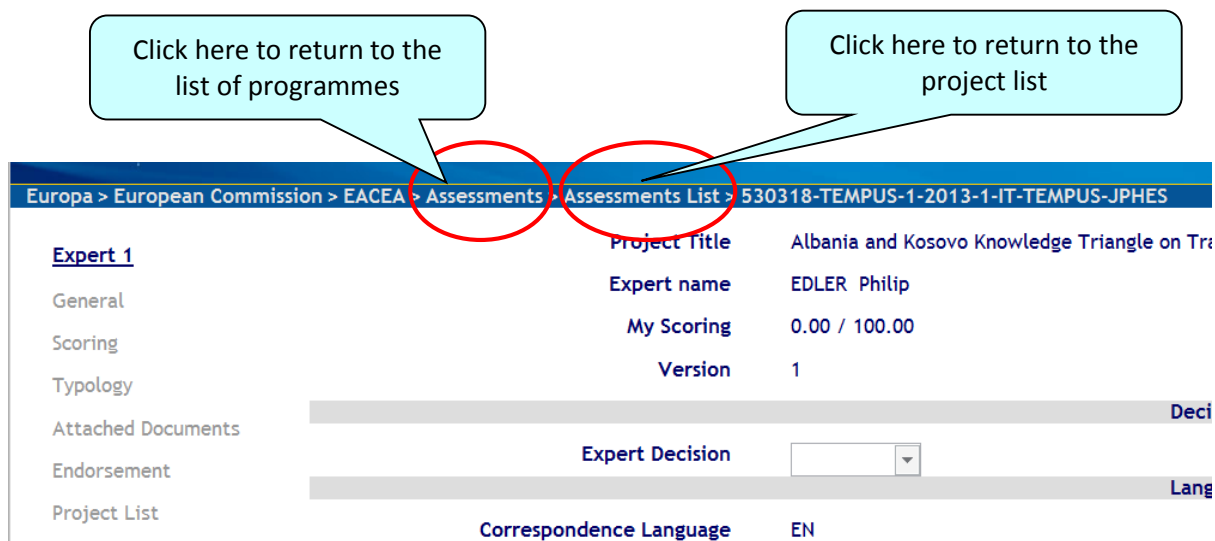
Click here to return to the list of programmes

Click here to return to the project list

Europa > European Commission > EACEA > Assessments > Assessments List > 530318-TEMPUS-1-2013-1-IT-TEMPUS-JPHES

Expert 1

General

Scoring

Typology

Attached Documents

Endorsement

Project List

Project Title Albania and Kosovo Knowledge Triangle on Tra

Expert name EDLER Philip

My Scoring 0.00 / 100.00

Version 1

Deci

Expert Decision

Lang

Correspondence Language EN